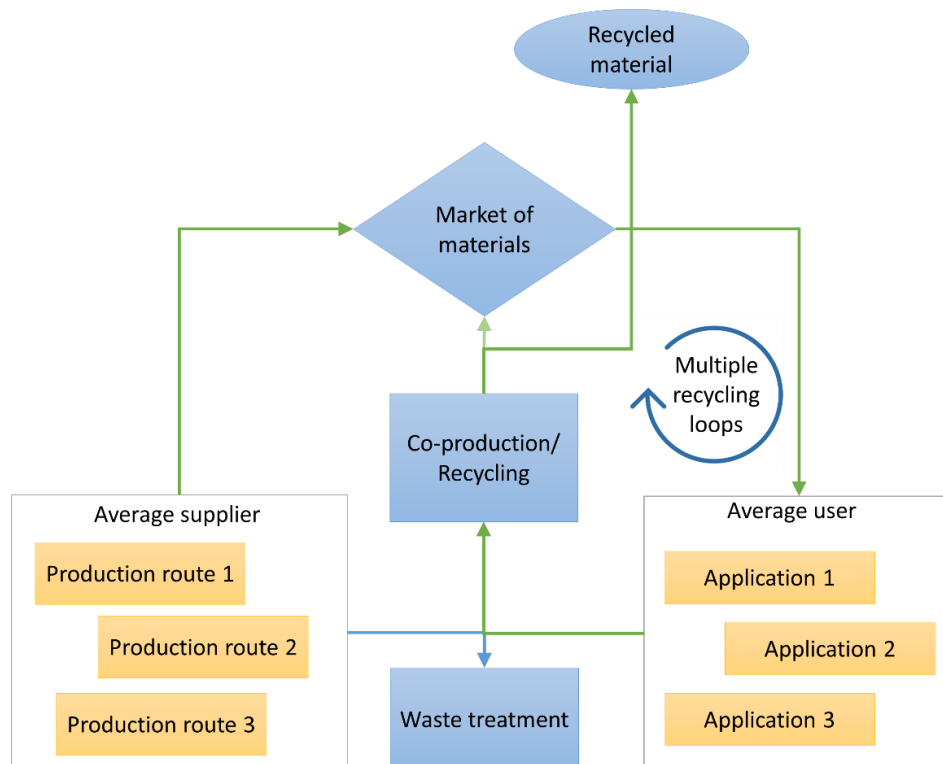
Recycled material

Market of materials

Multiple recycling loops

Co-production/ Recycling

Average supplier

Production route 1

Production route 2

Production route 3

Waste treatment

Average user

Application 1

Application 2

Application 3